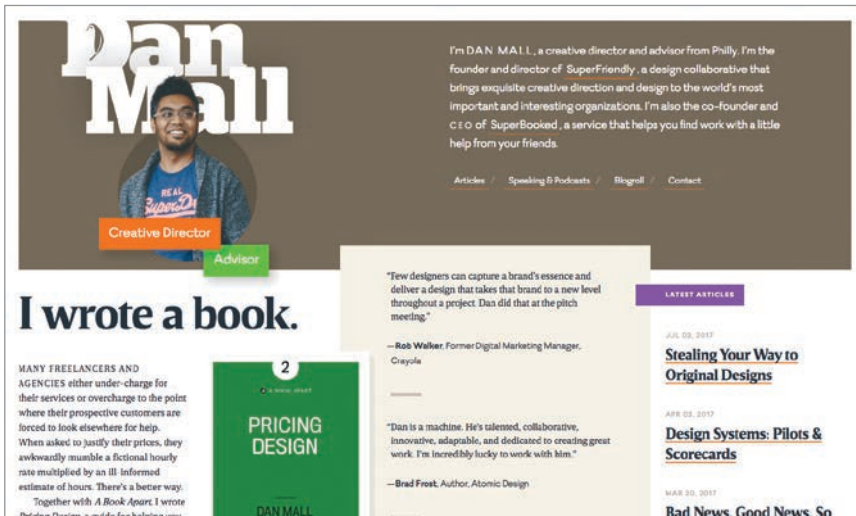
Dan Mall

I'm DAN MALL, a creative director and advisor from Philly. I'm the founder and director of SuperFriendly, a design collaborative that brings exquisite creative direction and design to the world's most important and interesting organizations. I'm also the co-founder and CEO of SuperBooked, a service that helps you find work with a little help from your friends.

Articles / Speaking & Podcasts / Blogroll / Contact

Creative Director

Advisor

I wrote a book.

MANY FREELANCERS AND AGENCIES either under-charge for their services or overcharge to the point where their prospective customers are forced to look elsewhere for help. When asked to justify their prices, they awkwardly mumble a fictional hourly rate multiplied by an ill-informed estimate of hours. There's a better way.

Together with A Book Apart, I wrote Pricing Design, a guide for helping you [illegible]

2

A BOOK APART

PRICING DESIGN

DAN MALL

"Few designers can capture a brand's essence and deliver a design that takes that brand to a new level throughout a project. Dan did that at the pitch meeting."

—Rob Walker, Former Digital Marketing Manager, Crayola

"Dan is a machine. He's talented, collaborative, innovative, adaptable, and dedicated to creating great work. I'm incredibly lucky to work with him."

—Brad Frost, Author, Atomic Design

LATEST ARTICLES

JUL 03, 2017

Stealing Your Way to Original Designs

APR 03, 2017

Design Systems: Pilots & Scorecards

MAR 20, 2017

Bad News, Good News, So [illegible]